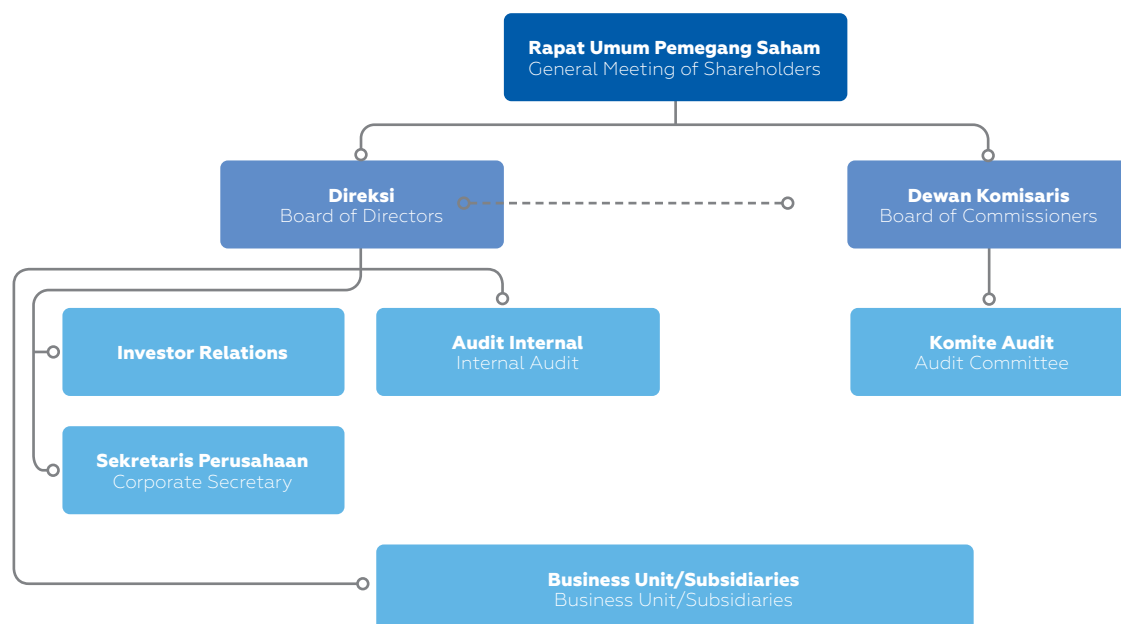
Rapat Umum Pemegang Saham
General Meeting of Shareholders

Direksi
Board of Directors

Dewan Komisaris
Board of Commissioners

Investor Relations

Audit Internal
Internal Audit

Komite Audit
Audit Committee

Sekretaris Perusahaan
Corporate Secretary

Business Unit/Subsidiaries
Business Unit/Subsidiaries